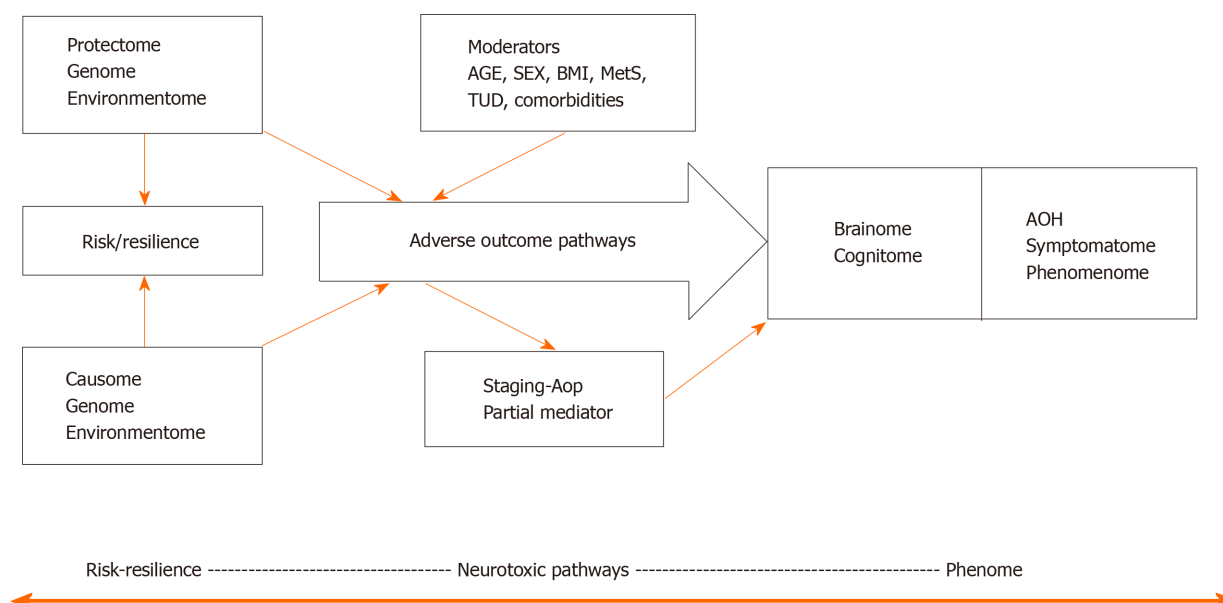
Protectome
Genome
Environmentome

Moderators
AGE, SEX, BMI, MetS,
TUD, comorbidities

Risk/resilience

Adverse outcome pathways

Brainome
Cognitome

AOH
Symptomatome
Phenomenome

Causome
Genome
Environmentome

Staging-Aop
Partial mediator

Risk-resilience ------------------------------------ Neurotoxic pathways -------------------------------------------- Phenome